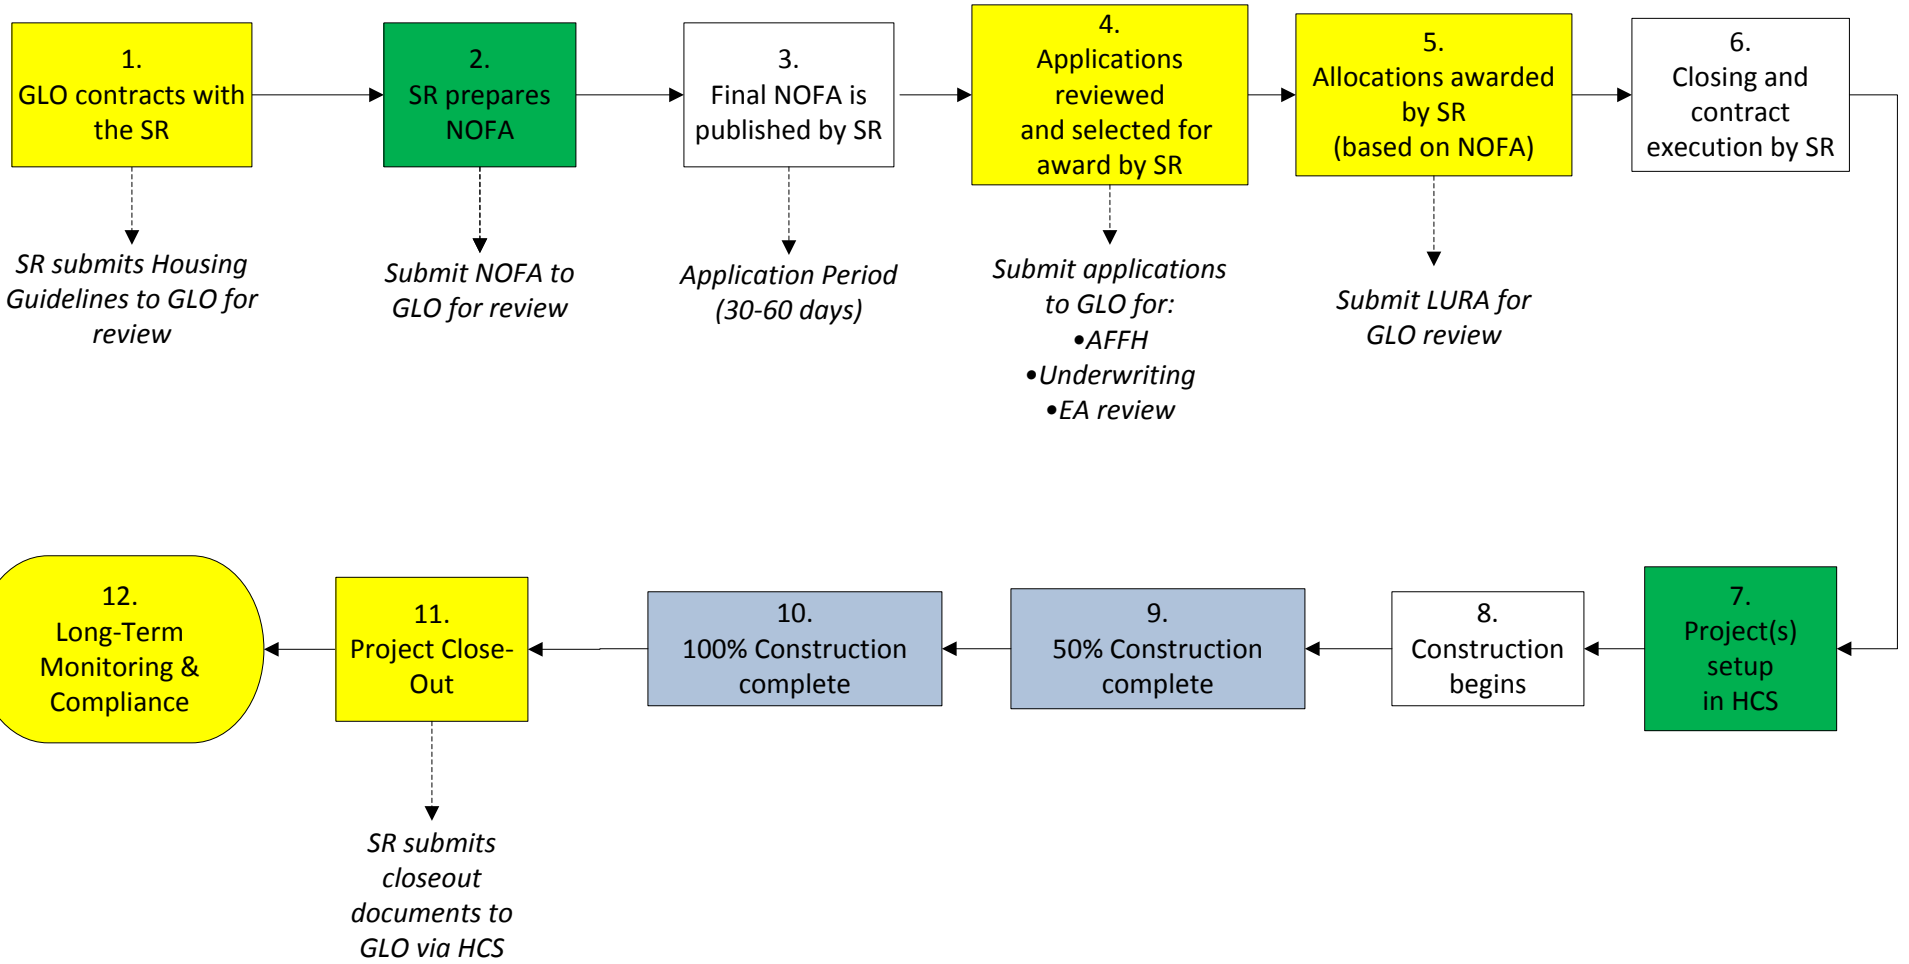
1.
GLO contracts with the SR

SR submits Housing Guidelines to GLO for review

2.
SR prepares NOFA

Submit NOFA to GLO for review

3.
Final NOFA is published by SR

Application Period (30-60 days)

4.
Applications reviewed and selected for award by SR

Submit applications to GLO for:
•AFFH
•Underwriting
•EA review

5.
Allocations awarded by SR (based on NOFA)

Submit LURA for GLO review

6.
Closing and contract execution by SR

7.
Project(s) setup in HCS

8.
Construction begins

9.
50% Construction complete

10.
100% Construction complete

11.
Project Close-Out

SR submits closeout documents to GLO via HCS

12.
Long-Term Monitoring & Compliance